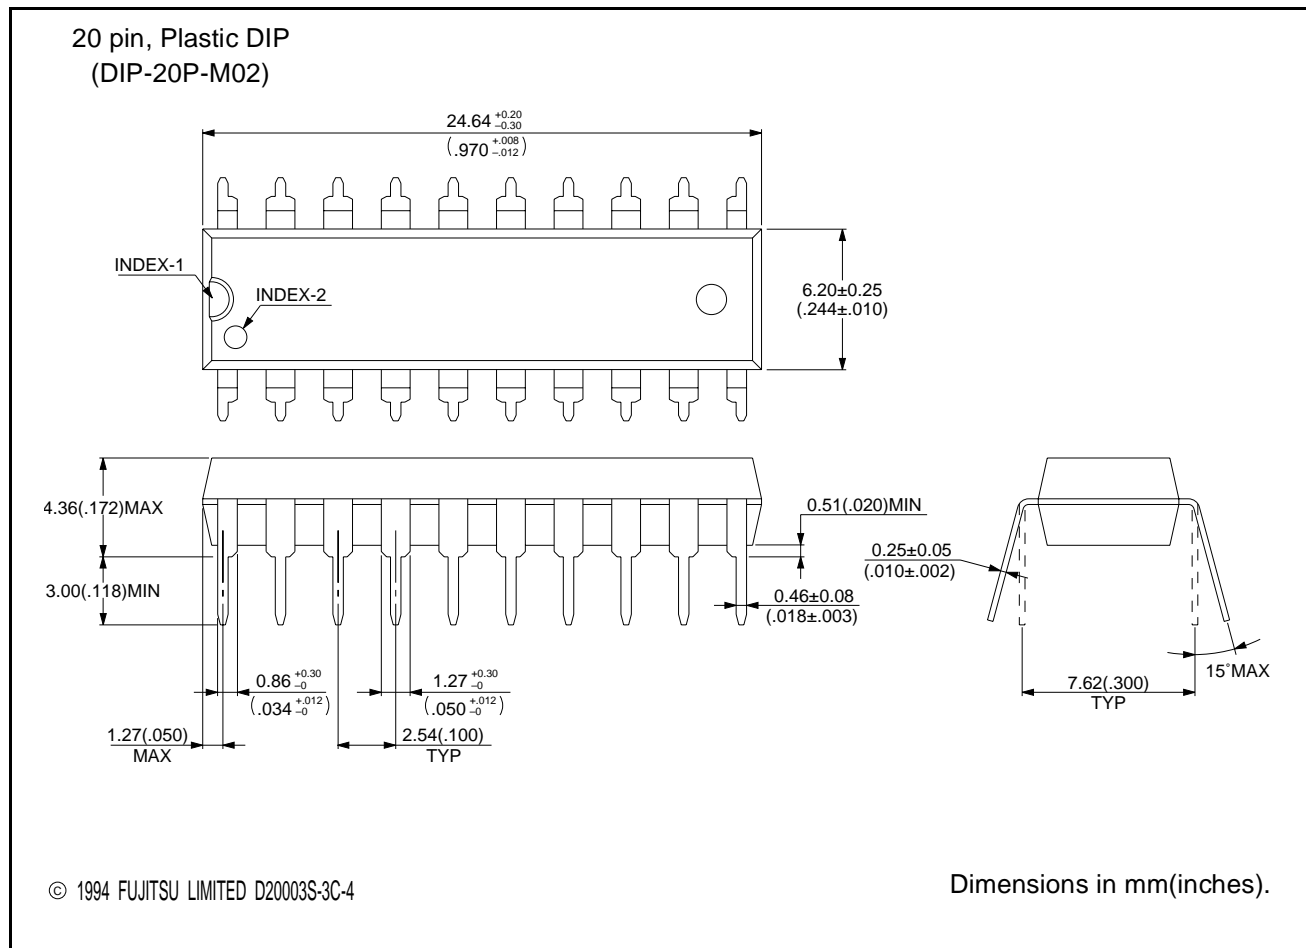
20 pin, Plastic DIP
(DIP-20P-M02)

$24.64^{+0.20}_{-0.30}$
$(.970^{+.008}_{-.012})$

INDEX-1

INDEX-2

6.20±0.25
(.244±.010)

4.36(.172)MAX

3.00(.118)MIN

0.51(.020)MIN

0.46±0.08
(.018±.003)

0.25±0.05
(.010±.002)

$0.86^{+0.30}_{-0}$
$(.034^{+.012}_{-0})$

$1.27^{+0.30}_{-0}$
$(.050^{+.012}_{-0})$

1.27(.050)
MAX

2.54(.100)
TYP

7.62(.300)
TYP

15°MAX

© 1994 FUJITSU LIMITED D20003S-3C-4

Dimensions in mm(inches).